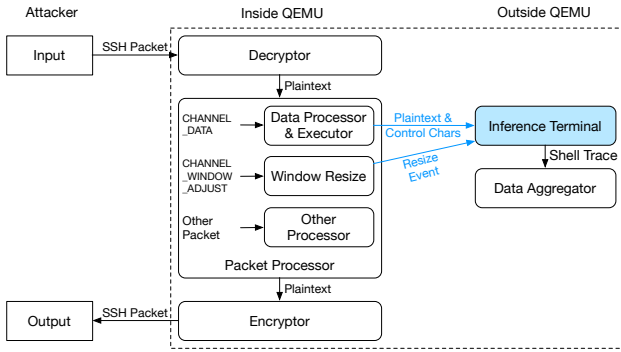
Attacker

Inside QEMU

Outside QEMU

Input

SSH Packet

Decryptor

Plaintext

CHANNEL _DATA

Data Processor & Executor

Plaintext & Control Chars

Inference Terminal

CHANNEL _WINDOW _ADJUST

Window Resize

Resize Event

Shell Trace

Data Aggregator

Other Packet

Other Processor

Packet Processor

Plaintext

Output

SSH Packet

Encryptor